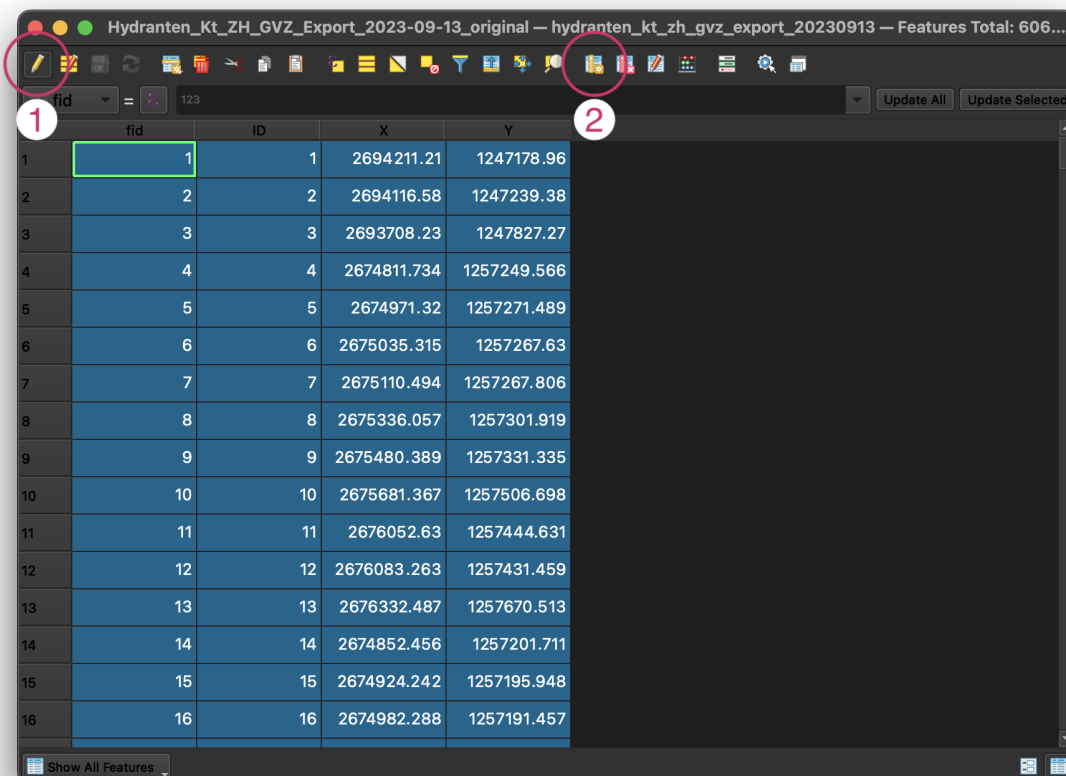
Hydranten_Kt_ZH_GVZ_Export_2023-09-13_original — hydranten_kt_zh_gvz_export_20230913 — Features Total: 606...

fid = 123 Update All Update Selected

1 2

| | fid | ID | X | Y |
|---|---|---|---|---|
| 1 | 1 | 1 | 2694211.21 | 1247178.96 |
| 2 | 2 | 2 | 2694116.58 | 1247239.38 |
| 3 | 3 | 3 | 2693708.23 | 1247827.27 |
| 4 | 4 | 4 | 2674811.734 | 1257249.566 |
| 5 | 5 | 5 | 2674971.32 | 1257271.489 |
| 6 | 6 | 6 | 2675035.315 | 1257267.63 |
| 7 | 7 | 7 | 2675110.494 | 1257267.806 |
| 8 | 8 | 8 | 2675336.057 | 1257301.919 |
| 9 | 9 | 9 | 2675480.389 | 1257331.335 |
| 10 | 10 | 10 | 2675681.367 | 1257506.698 |
| 11 | 11 | 11 | 2676052.63 | 1257444.631 |
| 12 | 12 | 12 | 2676083.263 | 1257431.459 |
| 13 | 13 | 13 | 2676332.487 | 1257670.513 |
| 14 | 14 | 14 | 2674852.456 | 1257201.711 |
| 15 | 15 | 15 | 2674924.242 | 1257195.948 |
| 16 | 16 | 16 | 2674982.288 | 1257191.457 |

Show All Features